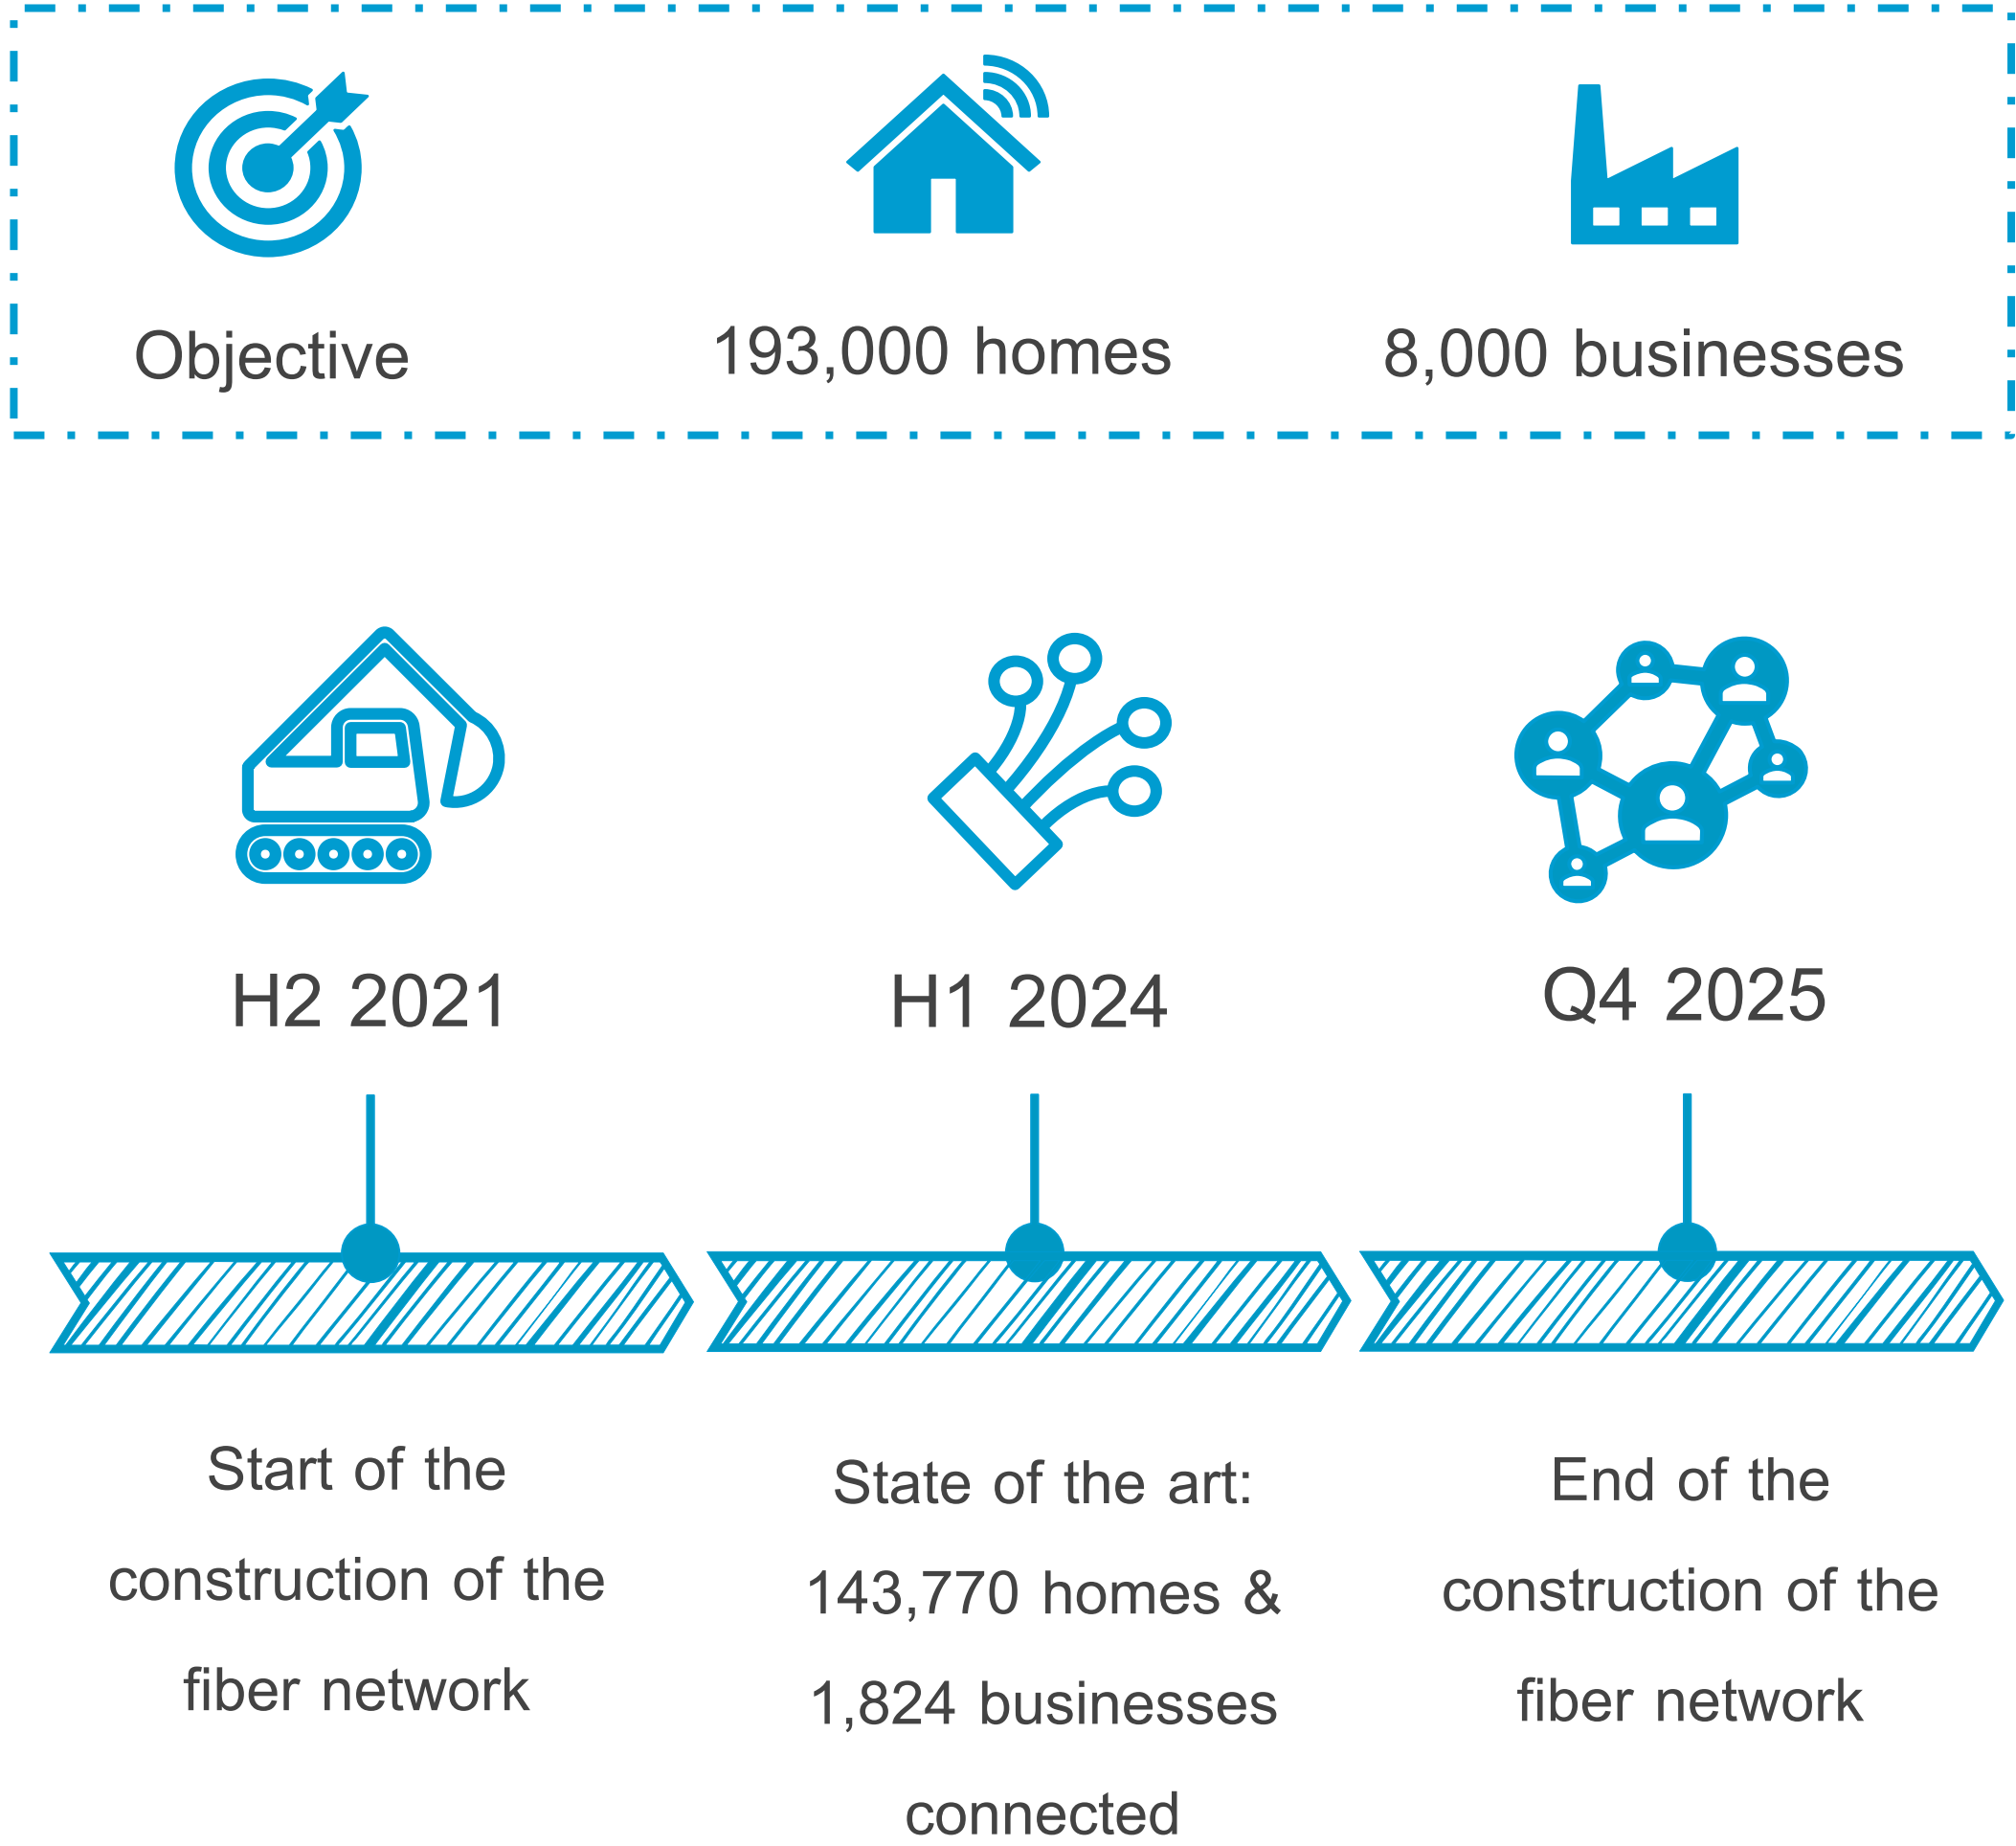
Objective

193,000 homes

8,000 businesses

H2 2021

H1 2024

Q4 2025

Start of the construction of the fiber network

State of the art: 143,770 homes & 1,824 businesses connected

End of the construction of the fiber network